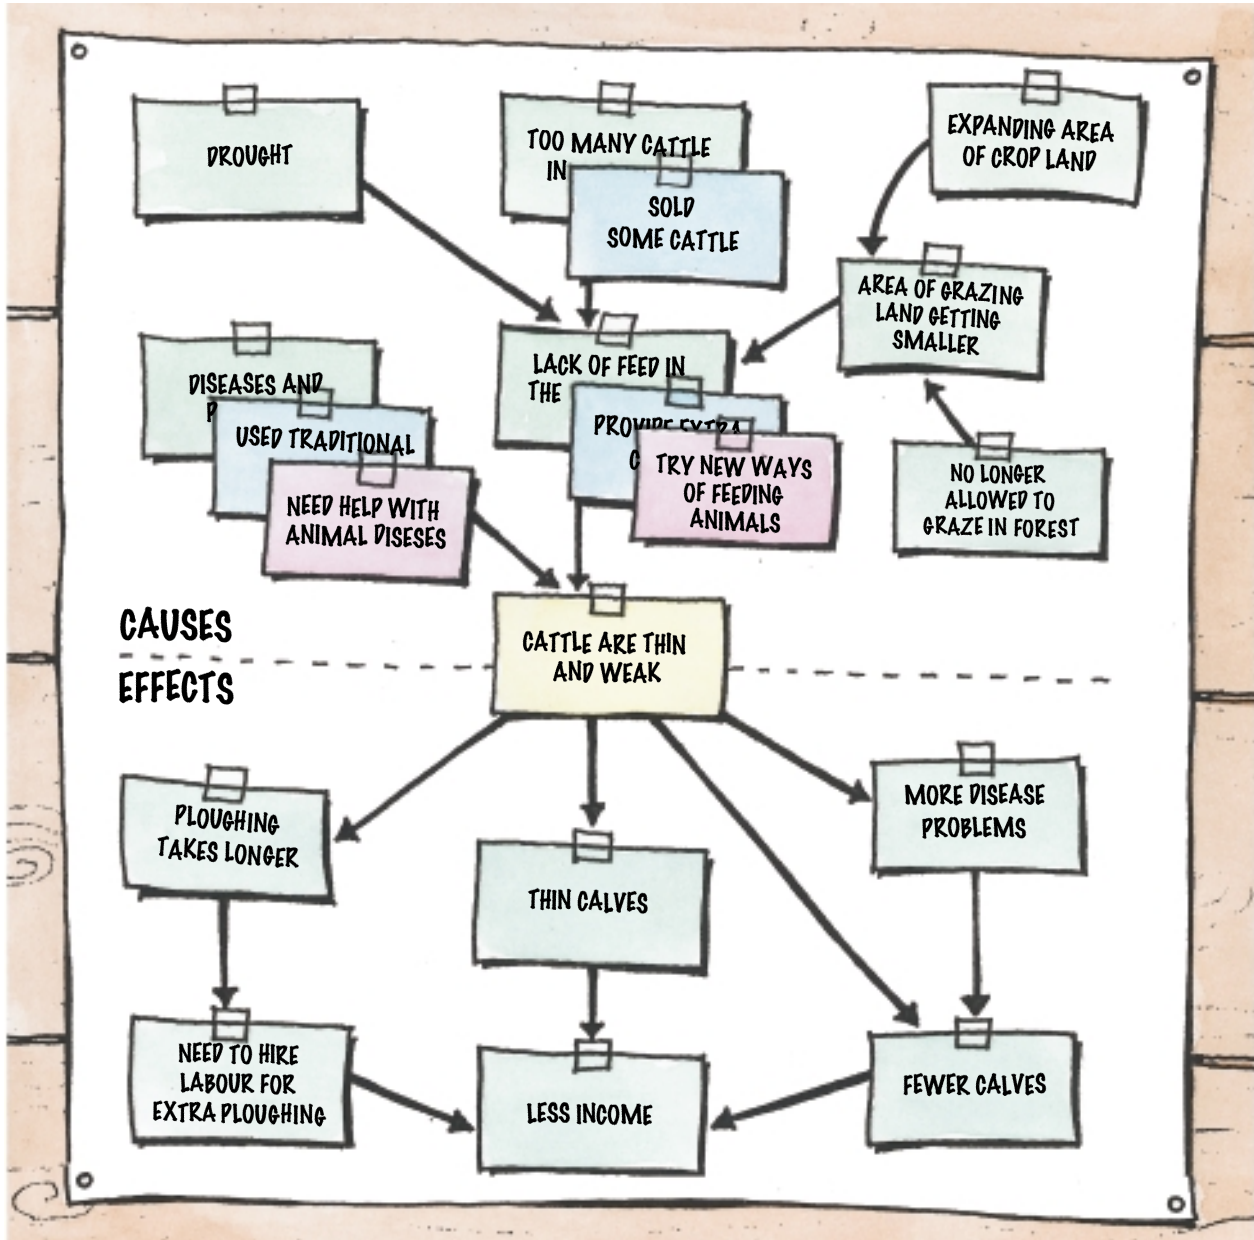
DROUGHT

TOO MANY CATTLE IN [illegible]

SOLD SOME CATTLE

EXPANDING AREA OF CROP LAND

AREA OF GRAZING LAND GETTING SMALLER

DISEASES AND P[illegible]

USED TRADITIONAL

NEED HELP WITH ANIMAL DISESES

LACK OF FEED IN THE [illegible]

PROVIDE EXTRA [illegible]

TRY NEW WAYS OF FEEDING ANIMALS

NO LONGER ALLOWED TO GRAZE IN FOREST

CAUSES

EFFECTS

CATTLE ARE THIN AND WEAK

PLOUGHING TAKES LONGER

THIN CALVES

MORE DISEASE PROBLEMS

NEED TO HIRE LABOUR FOR EXTRA PLOUGHING

LESS INCOME

FEWER CALVES